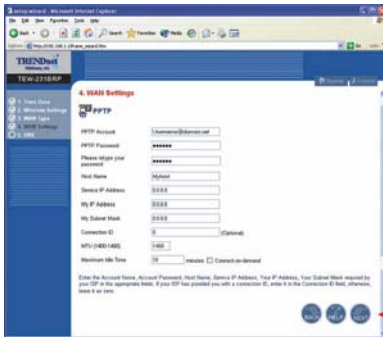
setup wizard - Microsoft Internet Explorer

File Edit View Favorites Tools Help

Back Search Favorites Media

Address http://192.168.1.1/frame_wizard.htm

TRENDnet

TEW-231BRP

1. Time Zone
2. Wireless Settings
3. WAN Type
4. WAN Settings
5. DNS

Home Logout

4. WAN Settings

PPTP

| | |
|---|---|
| PPTP Account | Username@domain.net |
| PPTP Password | ●●●●●●● |
| Please retype your password | ●●●●●●● |
| Host Name | MyHost |
| Service IP Address | 0.0.0.0 |
| My IP Address | 0.0.0.0 |
| My Subnet Mask | 0.0.0.0 |
| Connection ID | 0 (Optional) |
| MTU (1400-1460) | 1460 |
| Maximum Idle Time | 10 minutes Connect on demand |

Enter the Account Name, Account Password, Host Name, Service IP Address, Your IP Address, Your Subnet Mask required by your ISP in the appropriate fields. If your ISP has provided you with a connection ID, enter it in the Connection ID field, otherwise, leave it as zero.

BACK HELP EXIT NEXT